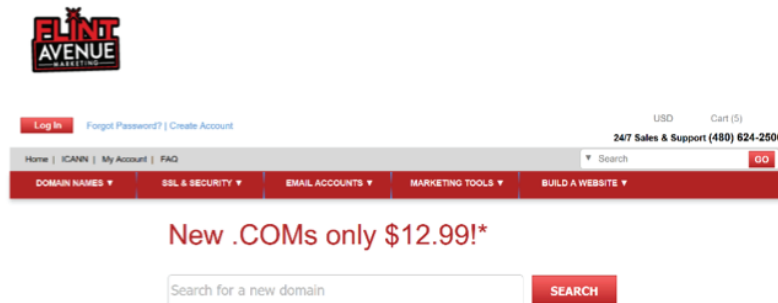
FLINT AVENUE MARKETING

Log In Forgot Password? | Create Account

USD Cart (5)

24/7 Sales & Support (480) 624-250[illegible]

Home | ICANN | My Account | FAQ

▼ Search GO

DOMAIN NAMES ▼ SSL & SECURITY ▼ EMAIL ACCOUNTS ▼ MARKETING TOOLS ▼ BUILD A WEBSITE ▼

New .COMs only $12.99!*

Search for a new domain SEARCH